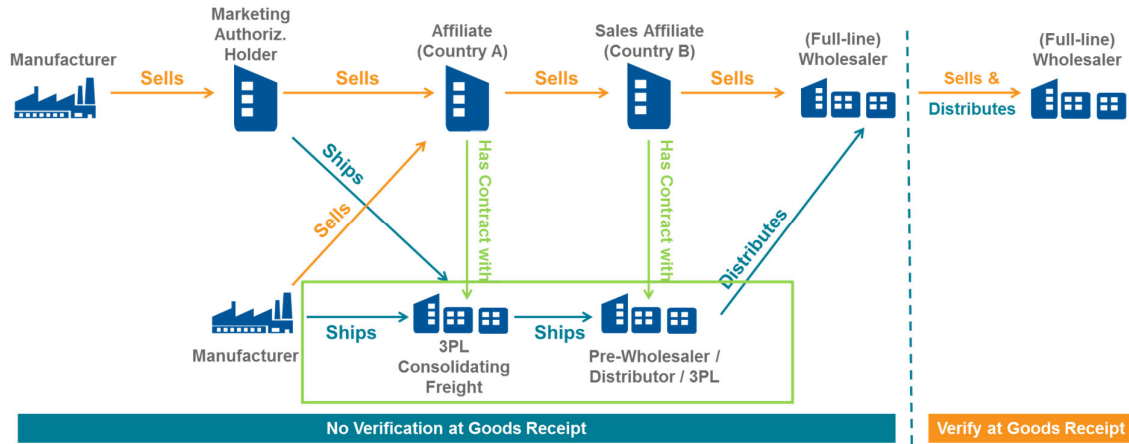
Manufacturer

Sells

Marketing Authoriz. Holder

Sells

Affiliate (Country A)

Sells

Sales Affiliate (Country B)

Sells

(Full-line) Wholesaler

Sells & Distributes

(Full-line) Wholesaler

Ships

Sells

Has Contract with

Has Contract with

Distributes

Manufacturer

Ships

3PL Consolidating Freight

Ships

Pre-Wholesaler / Distributor / 3PL

No Verification at Goods Receipt

Verify at Goods Receipt